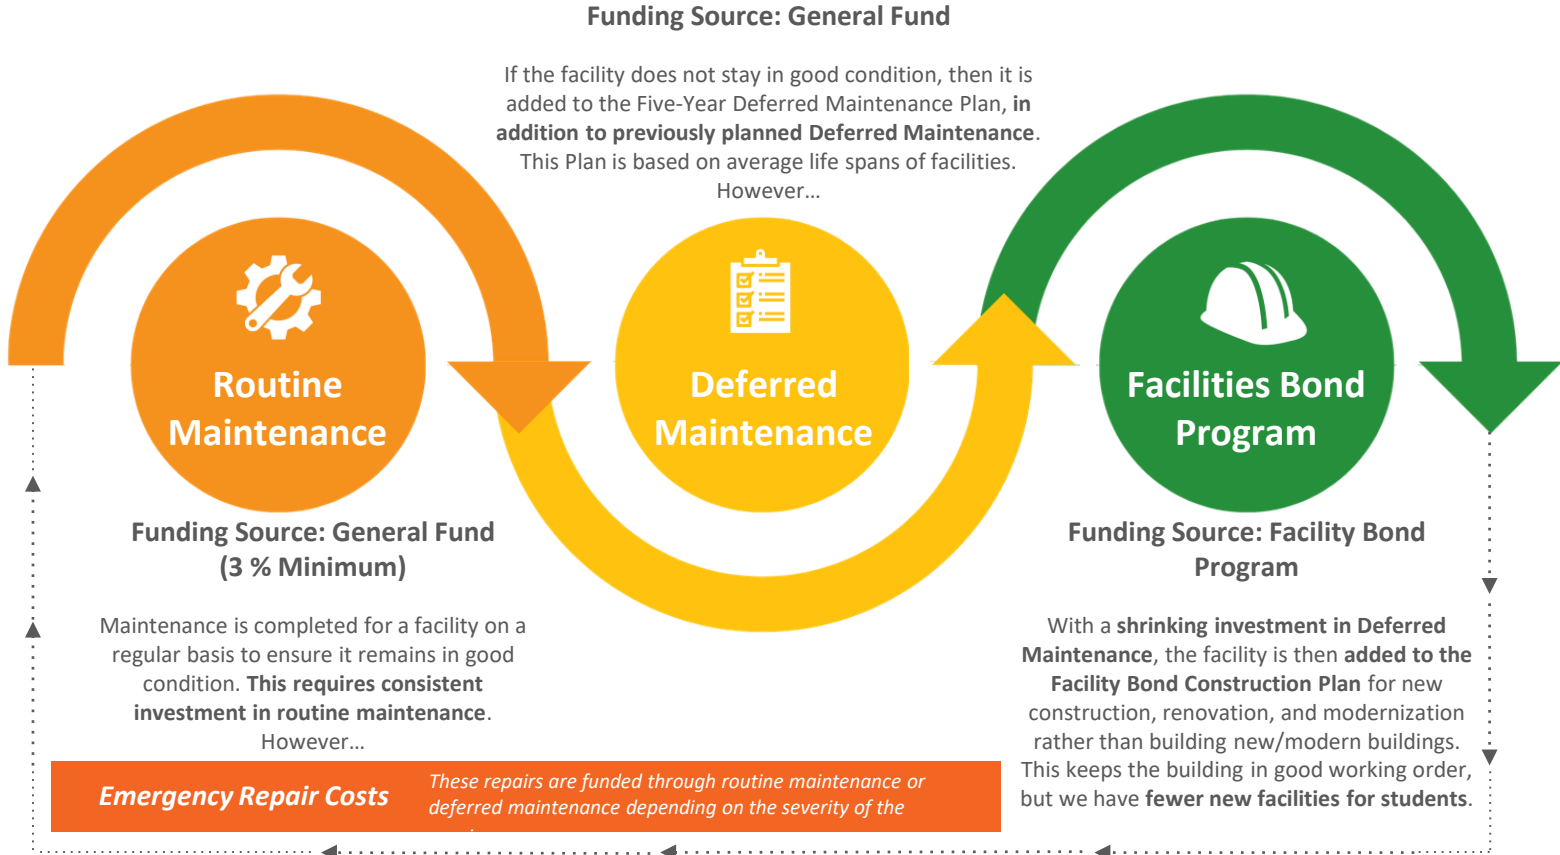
Funding Source: General Fund

If the facility does not stay in good condition, then it is added to the Five-Year Deferred Maintenance Plan, **in addition to previously planned Deferred Maintenance**. This Plan is based on average life spans of facilities. However…

Routine Maintenance

Deferred Maintenance

Facilities Bond Program

Funding Source: General Fund (3 % Minimum)

Maintenance is completed for a facility on a regular basis to ensure it remains in good condition. **This requires consistent investment in routine maintenance**. However…

Funding Source: Facility Bond Program

With a **shrinking investment in Deferred Maintenance**, the facility is then **added to the Facility Bond Construction Plan** for new construction, renovation, and modernization rather than building new/modern buildings. This keeps the building in good working order, but we have **fewer new facilities for students**.

Emergency Repair Costs

These repairs are funded through routine maintenance or deferred maintenance depending on the severity of the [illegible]